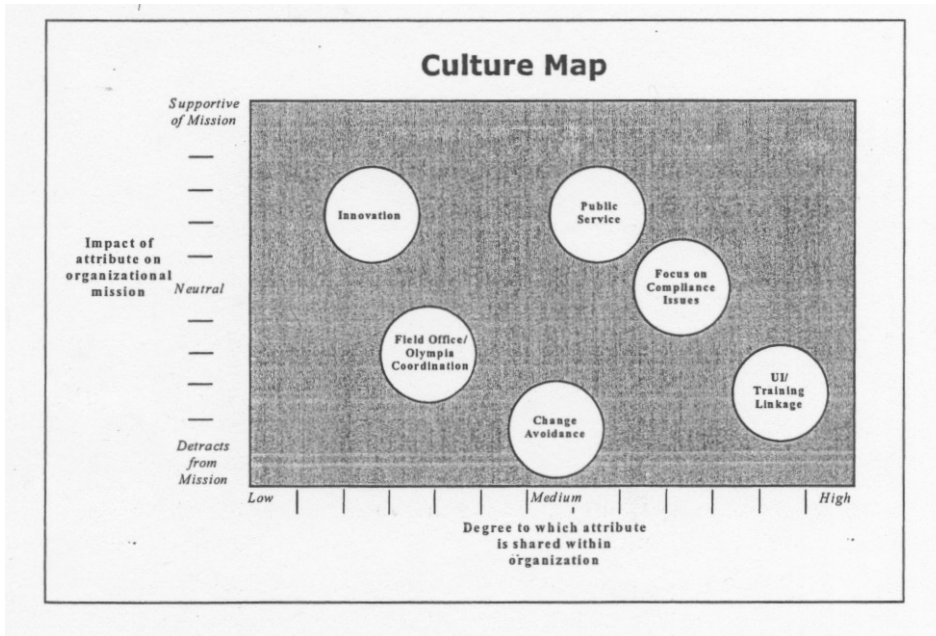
Culture Map

Supportive of Mission

Impact of attribute on organizational mission

Neutral

Detracts from Mission

Innovation

Public Service

Focus on Compliance Issues

Field Office/ Olympia Coordination

UI/ Training Linkage

Change Avoidance

Low

Medium

High

Degree to which attribute is shared within organization